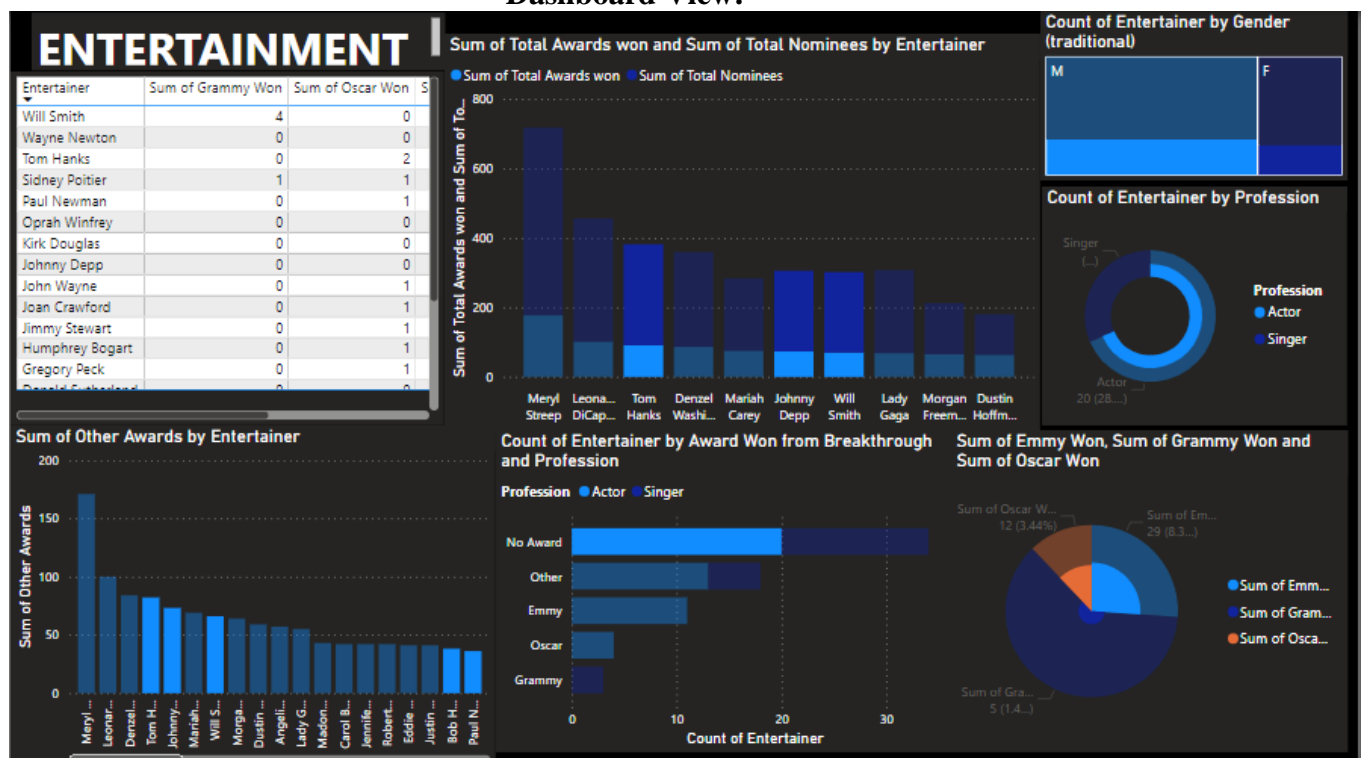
Dashboard View:

ENTERTAINMENT

| Entertainer | Sum of Grammy Won | Sum of Oscar Won | S |
|---|---|---|---|
| Will Smith | 4 | 0 | |
| Wayne Newton | 0 | 0 | |
| Tom Hanks | 0 | 2 | |
| Sidney Poitier | 1 | 1 | |
| Paul Newman | 0 | 1 | |
| Oprah Winfrey | 0 | 0 | |
| Kirk Douglas | 0 | 0 | |
| Johnny Depp | 0 | 0 | |
| John Wayne | 0 | 1 | |
| Joan Crawford | 0 | 1 | |
| Jimmy Stewart | 0 | 1 | |
| Humphrey Bogart | 0 | 1 | |
| Gregory Peck | 0 | 1 | |
| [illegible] | 0 | 0 | |

Sum of Total Awards won and Sum of Total Nominees by Entertainer

Sum of Total Awards won Sum of Total Nominees

Sum of Total Awards won and Sum of To...

800
600
400
200
0

Meryl Streep, Leona... DiCap..., Tom Hanks, Denzel Washi..., Mariah Carey, Johnny Depp, Will Smith, Lady Gaga, Morgan Freem..., Dustin Hoffm...

Count of Entertainer by Gender (traditional)

M F

Count of Entertainer by Profession

Singer (...)

Actor 20 (28....)

Profession
Actor
Singer

Sum of Other Awards by Entertainer

Sum of Other Awards

200
150
100
50
0

Meryl..., Leonar..., Denzel..., Tom H..., Johnny..., Mariah..., Will S..., Morga..., Dustin..., Angeli..., Lady G..., Madon..., Carol B..., Jennife..., Robert..., Eddie..., Justin..., Bob H..., Paul N...

Count of Entertainer by Award Won from Breakthrough and Profession

Profession Actor Singer

No Award
Other
Emmy
Oscar
Grammy

0 10 20 30

Count of Entertainer

Sum of Emmy Won, Sum of Grammy Won and Sum of Oscar Won

Sum of Oscar W... 12 (3.44%)

Sum of Em... 29 (8.3...)

Sum of Gra... 5 (1.4...)

Sum of Emm...
Sum of Gram...
Sum of Osca...